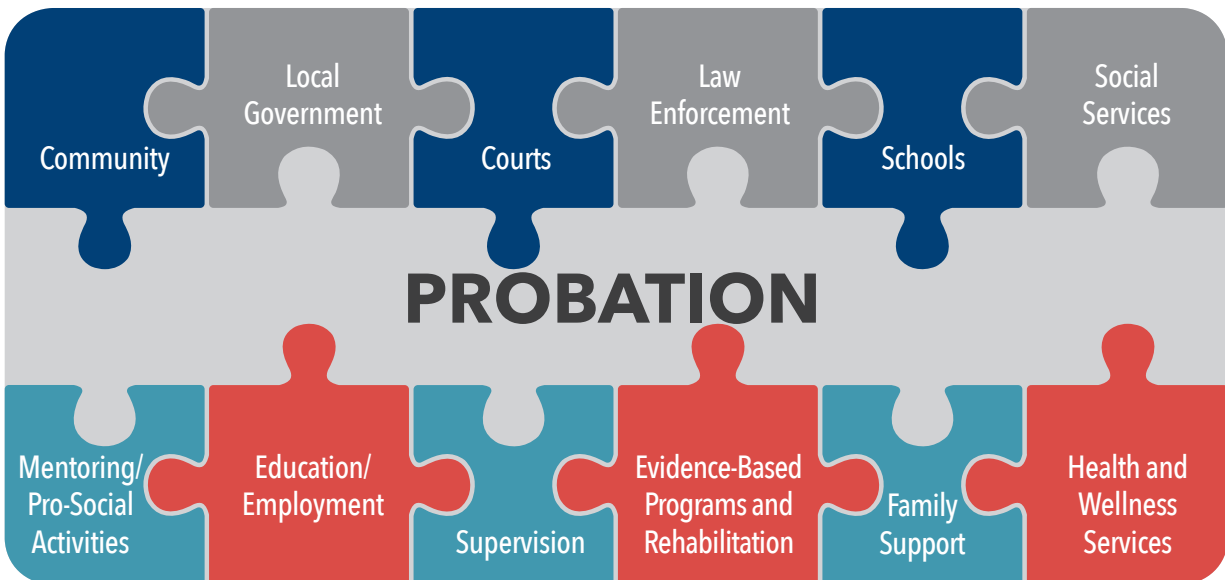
Community

Local Government

Courts

Law Enforcement

Schools

Social Services

PROBATION

Mentoring/ Pro-Social Activities

Education/ Employment

Supervision

Evidence-Based Programs and Rehabilitation

Family Support

Health and Wellness Services